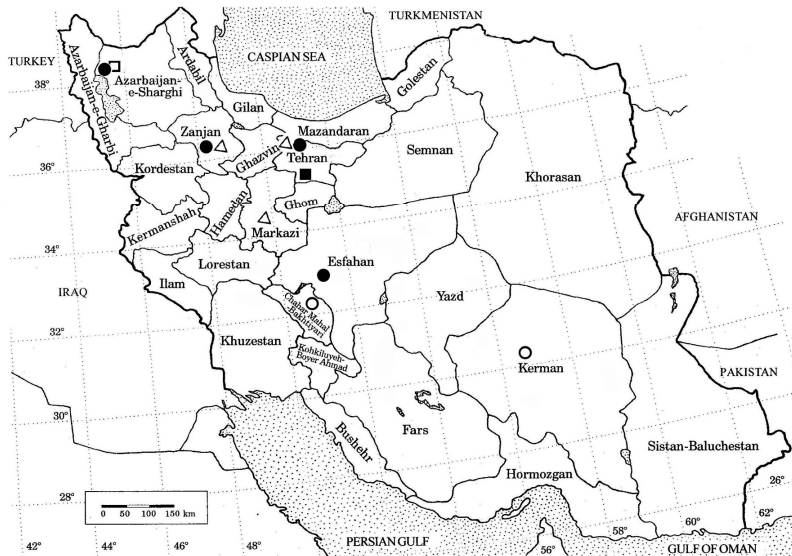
TURKMENISTAN

TURKEY

38°

Azarbaijan-e-Gharbi

Ardabil

Azarbaijan-e-Sharghi

CASPIAN SEA

Golestan

Gilan

Zanjan

Mazandaran

Ghazvin

Tehran

36°

Kordestan

Semnan

Khorasan

Hamedan

Ghom

Kermanshah

Markazi

AFGHANISTAN

34°

Lorestan

Esfahan

IRAQ

Ilam

Chahar Mahal Bakhtyari

Yazd

32°

Khuzestan

Kohkiluyeh-Boyer Ahmad

Kerman

PAKISTAN

30°

Bushehr

Fars

Sistan-Baluchestan

Hormozgan

28°

26°

0 50 100 150 km

58°

60°

62°

42°

44°

46°

48°

PERSIAN GULF

56°

GULF OF OMAN